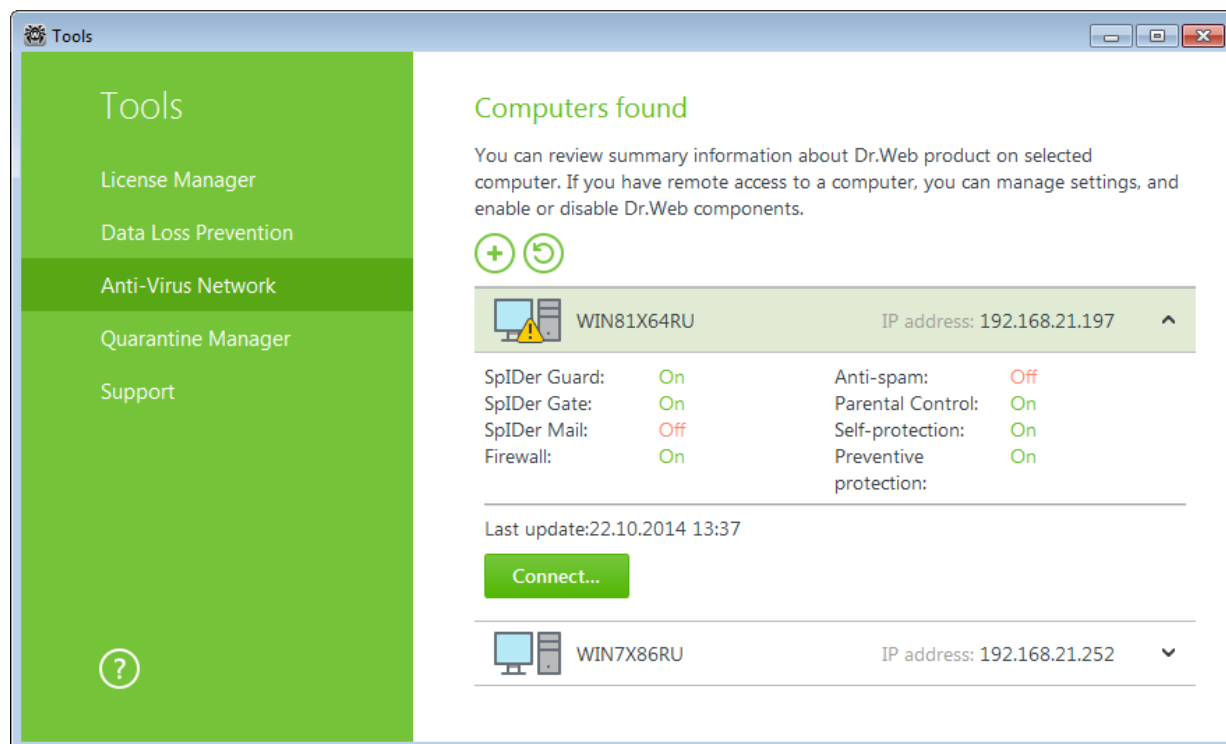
Tools

Tools

License Manager

Data Loss Prevention

Anti-Virus Network

Quarantine Manager

Support

?

Computers found

You can review summary information about Dr.Web product on selected computer. If you have remote access to a computer, you can manage settings, and enable or disable Dr.Web components.

WIN81X64RU IP address: 192.168.21.197

| | | | |
|---|---|---|---|
| SpIDer Guard: | On | Anti-spam: | Off |
| SpIDer Gate: | On | Parental Control: | On |
| SpIDer Mail: | Off | Self-protection: | On |
| Firewall: | On | Preventive protection: | On |

Last update:22.10.2014 13:37

Connect...

WIN7X86RU IP address: 192.168.21.252